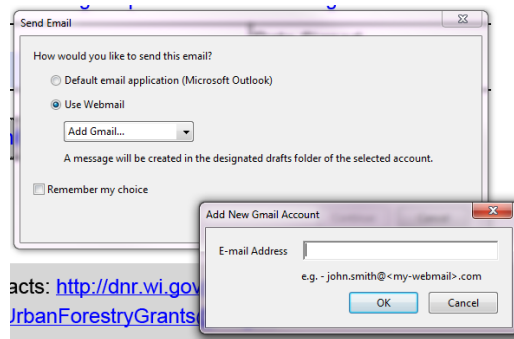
Send Email

How would you like to send this email?

Default email application (Microsoft Outlook)

Use Webmail

Add Gmail...

A message will be created in the designated drafts folder of the selected account.

Remember my choice

Add New Gmail Account

E-mail Address

e.g. - john.smith@<my-webmail>.com

OK

Cancel

acts: http://dnr.wi.gov

UrbanForestryGrants